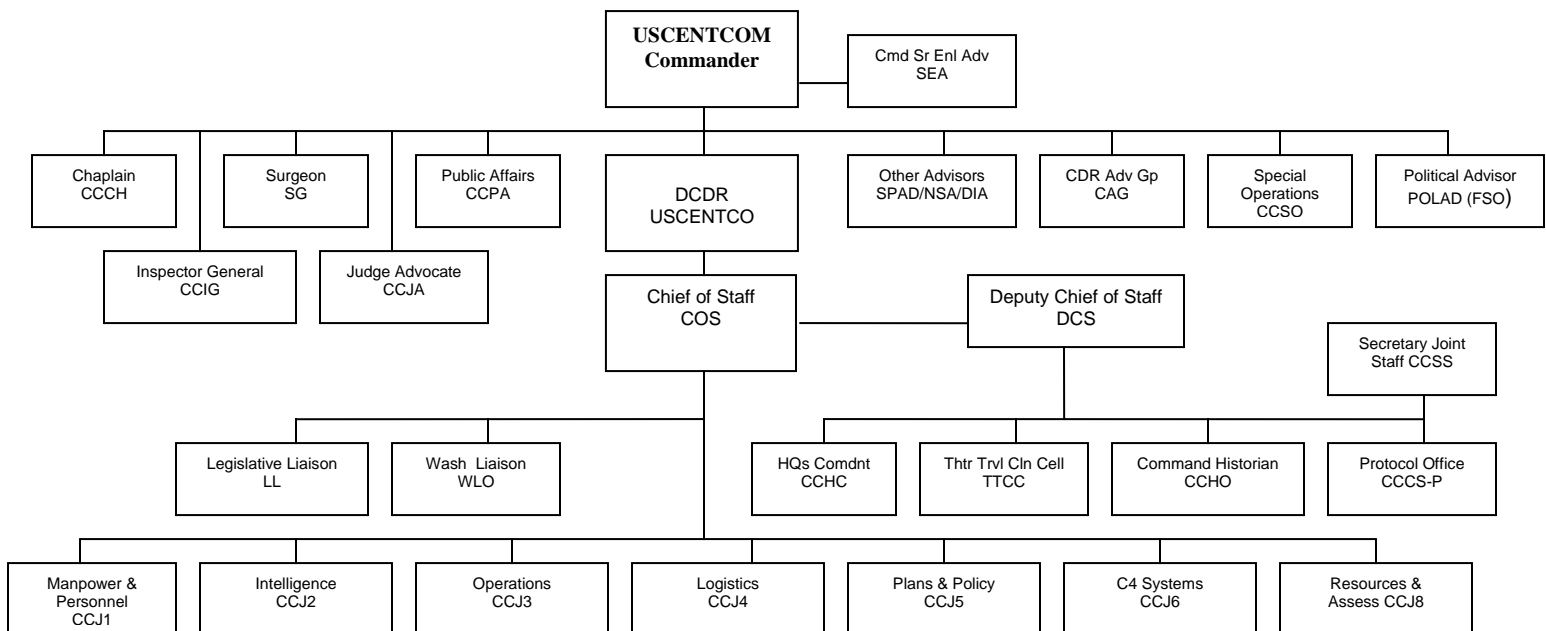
USCENTCOM Commander

Cmd Sr Enl Adv SEA

Chaplain CCCH

Surgeon SG

Public Affairs CCPA

DCDR USCENTCO

Other Advisors SPAD/NSA/DIA

CDR Adv Gp CAG

Special Operations CCSO

Political Advisor POLAD (FSO)

Inspector General CCIG

Judge Advocate CCJA

Chief of Staff COS

Deputy Chief of Staff DCS

Secretary Joint Staff CCSS

Legislative Liaison LL

Wash Liaison WLO

HQs Comdnt CCHC

Thtr Trvl Cln Cell TTCC

Command Historian CCHO

Protocol Office CCCS-P

Manpower & Personnel CCJ1

Intelligence CCJ2

Operations CCJ3

Logistics CCJ4

Plans & Policy CCJ5

C4 Systems CCJ6

Resources & Assess CCJ8